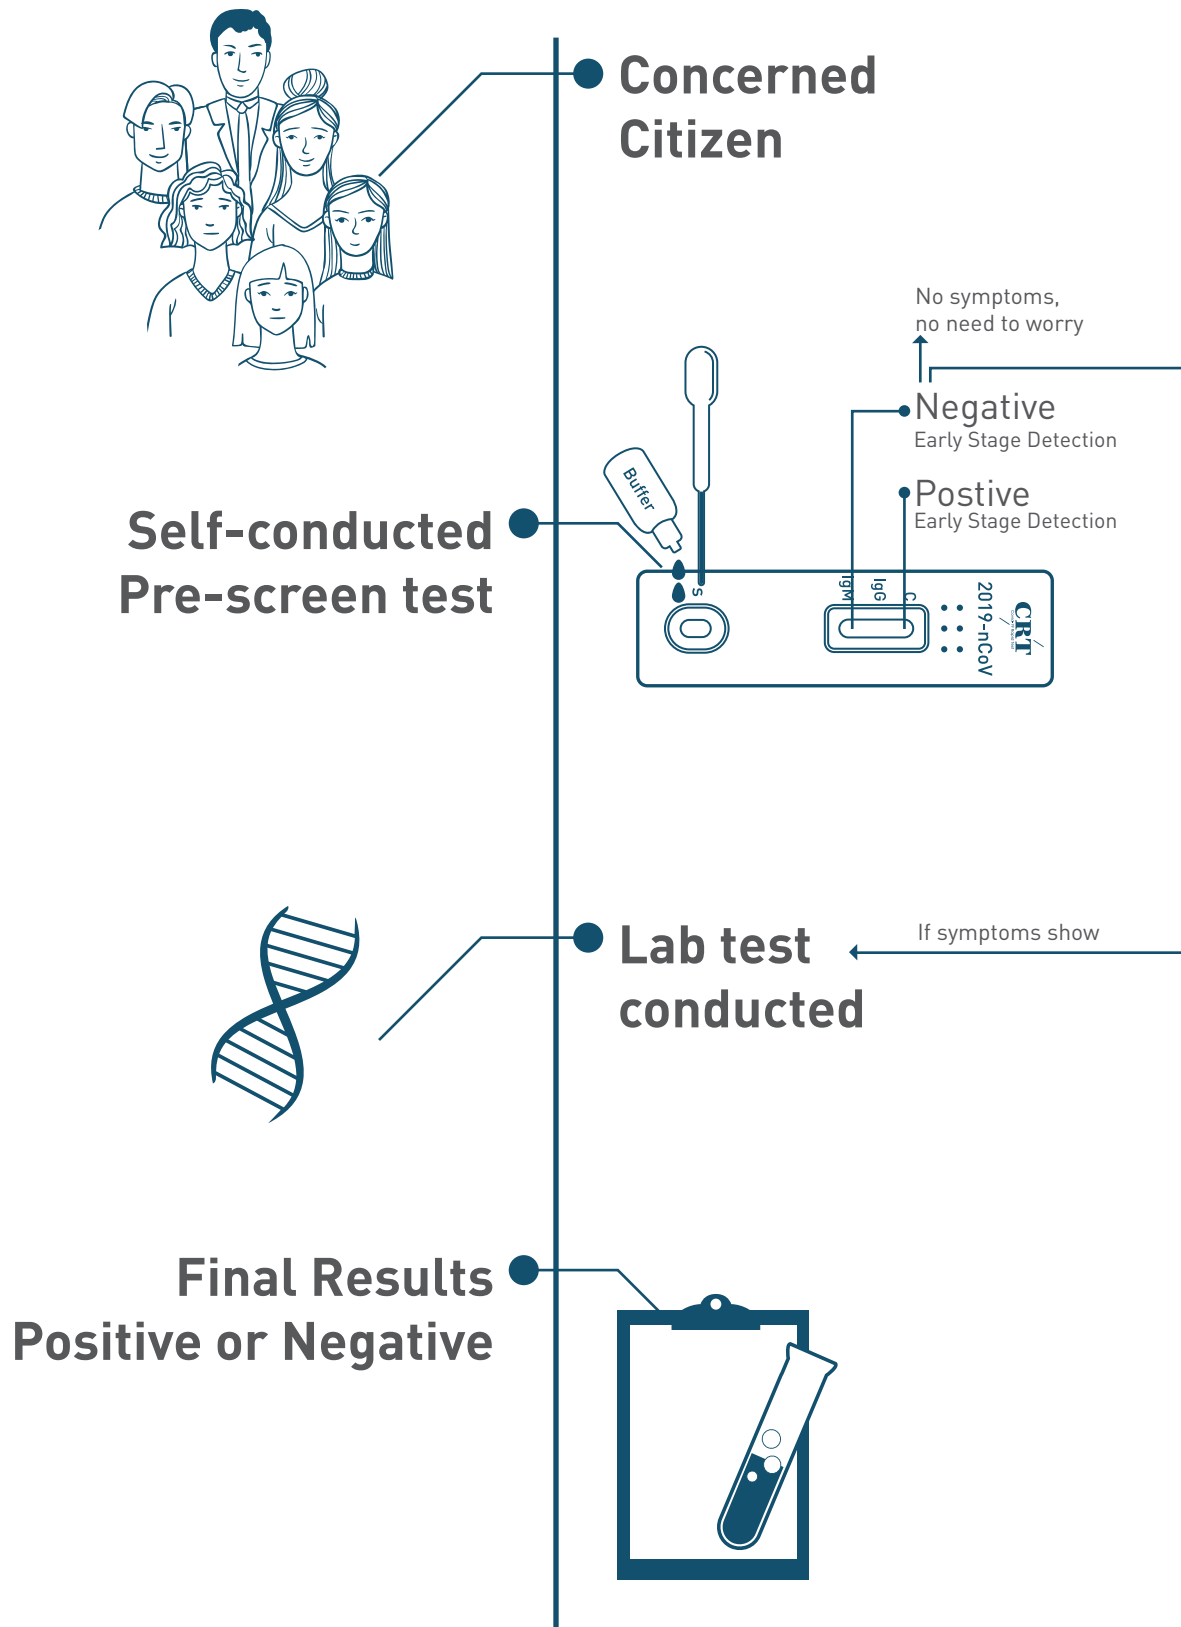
Concerned Citizen

No symptoms, no need to worry

Negative
Early Stage Detection

Postive
Early Stage Detection

Self-conducted Pre-screen test

Buffer

S

IgM IgG C

2019-nCoV

CRT

Lab test conducted

If symptoms show

Final Results Positive or Negative